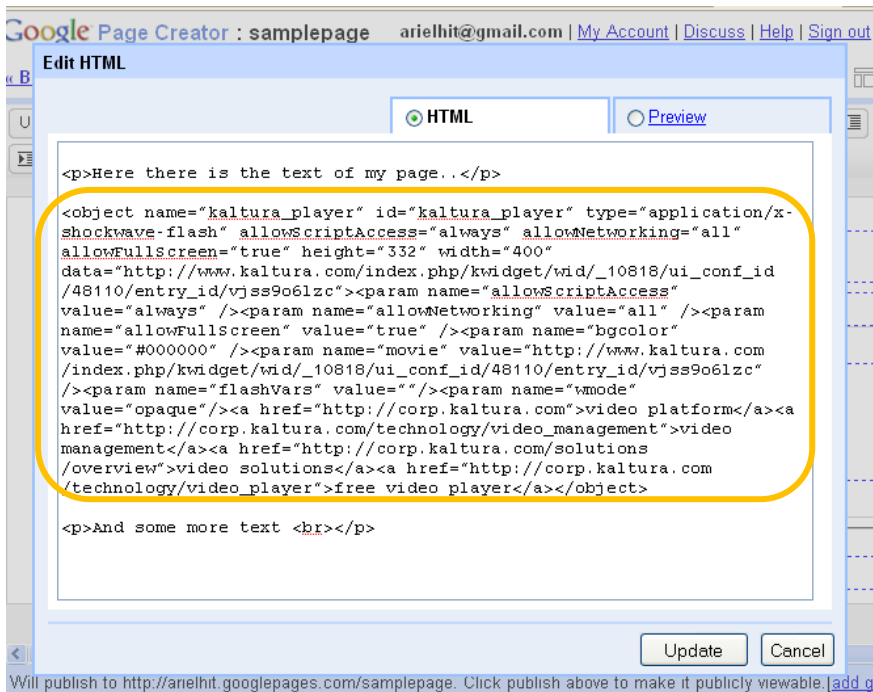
Google Page Creator : samplepage arielhit@gmail.com | My Account | Discuss | Help | Sign out

Edit HTML

HTML Preview

<p>Here there is the text of my page..</p>

<object name="kaltura_player" id="kaltura_player" type="application/x-shockwave-flash" allowScriptAccess="always" allowNetworking="all" allowFullScreen="true" height="332" width="400" data="http://www.kaltura.com/index.php/kwidget/wid/_10818/ui_conf_id/48110/entry_id/vjss9o6lzc"><param name="allowScriptAccess" value="always" /><param name="allowNetworking" value="all" /><param name="allowFullScreen" value="true" /><param name="bgcolor" value="#000000" /><param name="movie" value="http://www.kaltura.com/index.php/kwidget/wid/_10818/ui_conf_id/48110/entry_id/vjss9o6lzc" /><param name="flashVars" value=""/><param name="wmode" value="opaque"/><a href="http://corp.kaltura.com">video platform</a><a href="http://corp.kaltura.com/technology/video_management">video management</a><a href="http://corp.kaltura.com/solutions/overview">video solutions</a><a href="http://corp.kaltura.com/technology/video_player">free video player</a></object>

<p>And some more text <br></p>

Update Cancel

Will publish to http://arielhit.googlepages.com/samplepage. Click publish above to make it publicly viewable.[add g